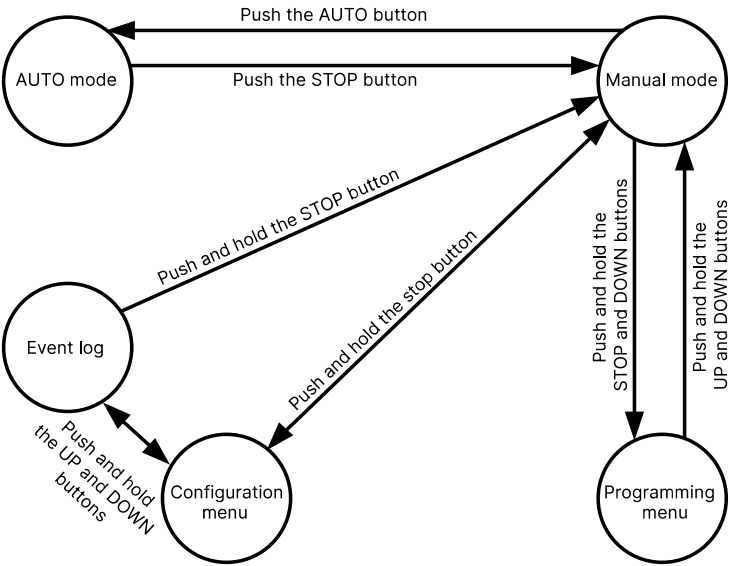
Push the AUTO button

AUTO mode

Push the STOP button

Manual mode

Push and hold the STOP button

Push and hold the stop button

Push and hold the STOP and DOWN buttons

Push and hold the UP and DOWN buttons

Event log

Push and hold the UP and DOWN buttons

Configuration menu

Programming menu